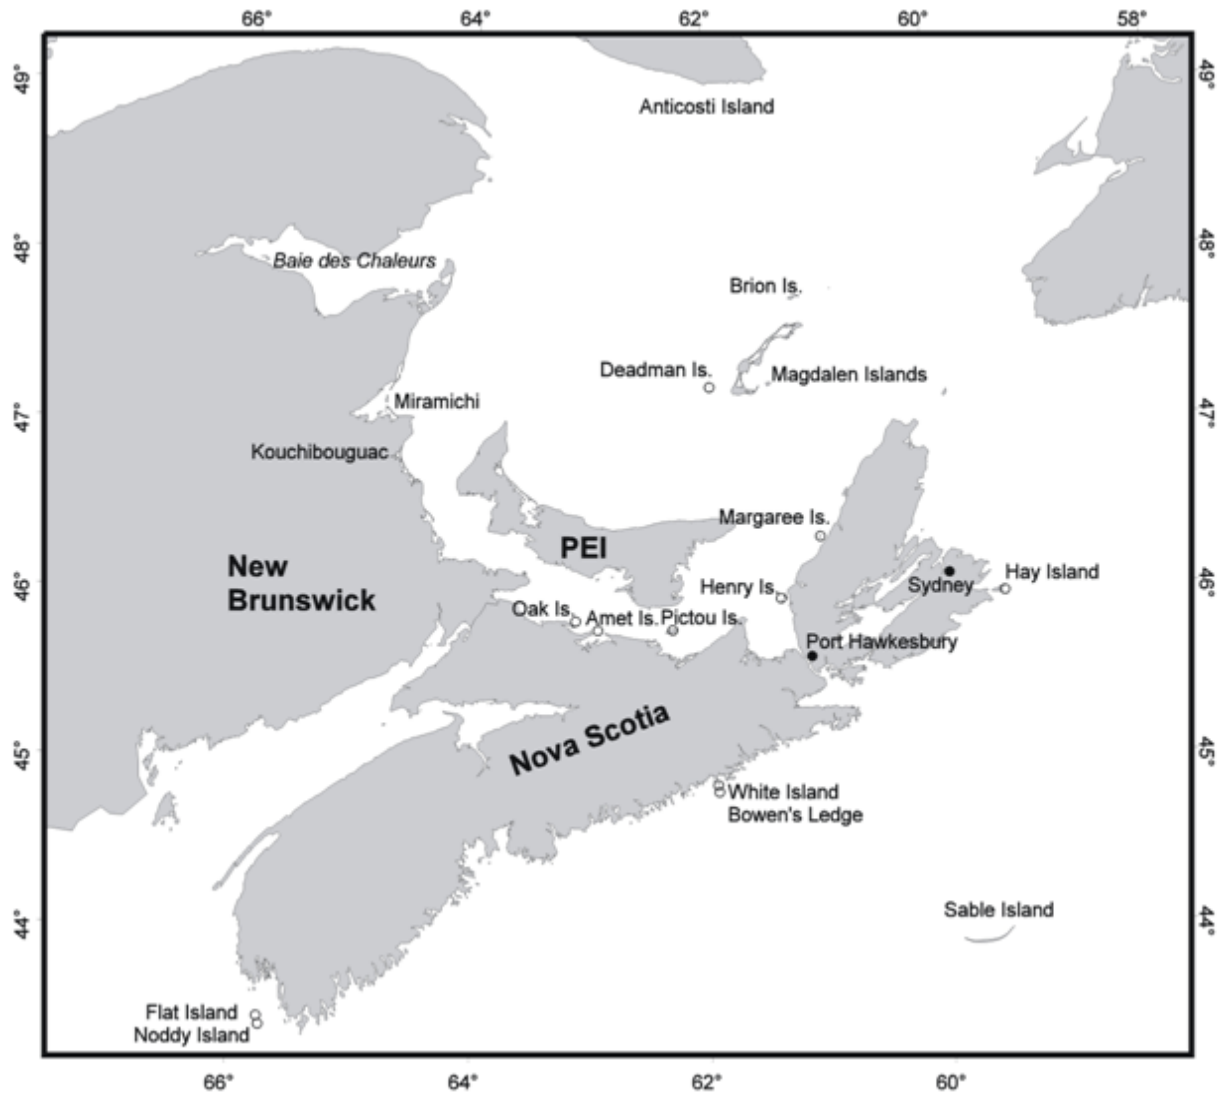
66° 64° 62° 60° 58°

49° 48° 47° 46° 45° 44°

Anticosti Island

Baie des Chaleurs

Brion Is.

Deadman Is.

Magdalen Islands

Miramichi

Kouchibouguac

Margaree Is.

PEI

New Brunswick

Henry Is.

Sydney

Hay Island

Oak Is.

Amet Is.

Pictou Is.

Port Hawkesbury

Nova Scotia

White Island

Bowen's Ledge

Sable Island

Flat Island

Noddy Island

66° 64° 62° 60°

49° 48° 47° 46° 45° 44°